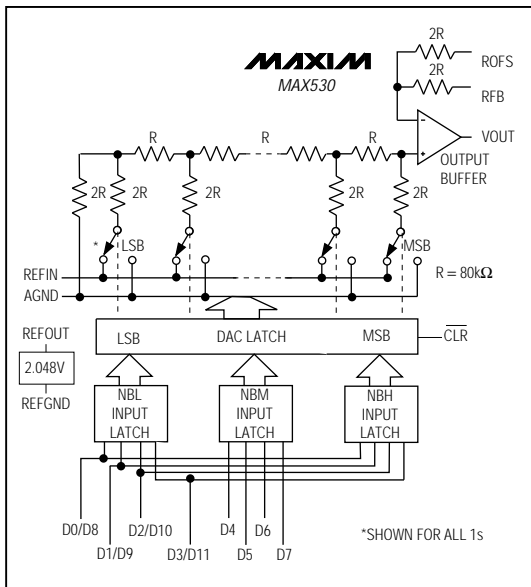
MAXIM
MAX530

2R
ROFS
2R
RFB

R
R
R

-
+
VOUT
OUTPUT BUFFER

2R
2R
2R
2R
2R

*
LSB
MSB

REFIN
AGND
R = 80kΩ

REFOUT
2.048V
REFGND

LSB
DAC LATCH
MSB
$\overline{CLR}$

NBL INPUT LATCH
NBM INPUT LATCH
NBH INPUT LATCH

D0/D8
D1/D9
D2/D10
D3/D11
D4
D5
D6
D7

*SHOWN FOR ALL 1s